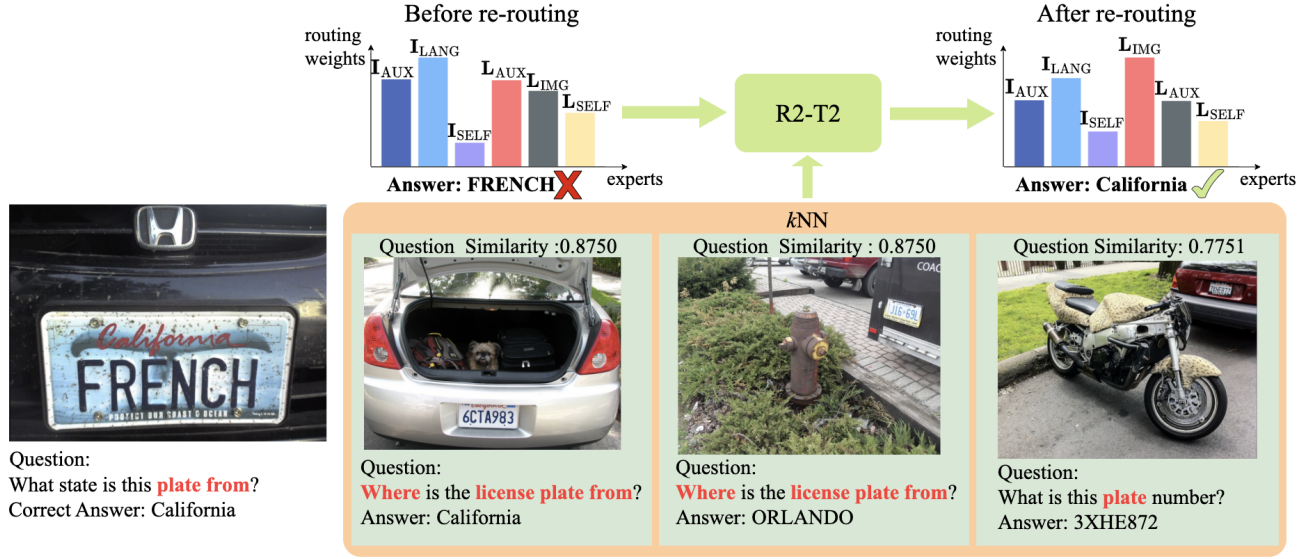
Before re-routing

routing weights

$\mathbf{I}_{\mathrm{AUX}}$ $\mathbf{I}_{\mathrm{LANG}}$ $\mathbf{I}_{\mathrm{SELF}}$ $\mathbf{L}_{\mathrm{AUX}}$ $\mathbf{L}_{\mathrm{IMG}}$ $\mathbf{L}_{\mathrm{SELF}}$

experts

Answer: FRENCH

R2-T2

After re-routing

routing weights

$\mathbf{I}_{\mathrm{AUX}}$ $\mathbf{I}_{\mathrm{LANG}}$ $\mathbf{I}_{\mathrm{SELF}}$ $\mathbf{L}_{\mathrm{IMG}}$ $\mathbf{L}_{\mathrm{AUX}}$ $\mathbf{L}_{\mathrm{SELF}}$

experts

Answer: California

California
FRENCH
PROTECT OUR COAST & OCEAN

Question:
What state is this plate from?
Correct Answer: California

$k$NN

Question Similarity :0.8750

6CTA983

Question:
Where is the license plate from?
Answer: California

Question Similarity : 0.8750

COAC
JTG-69L

Question:
Where is the license plate from?
Answer: ORLANDO

Question Similarity: 0.7751

Question:
What is this plate number?
Answer: 3XHE872